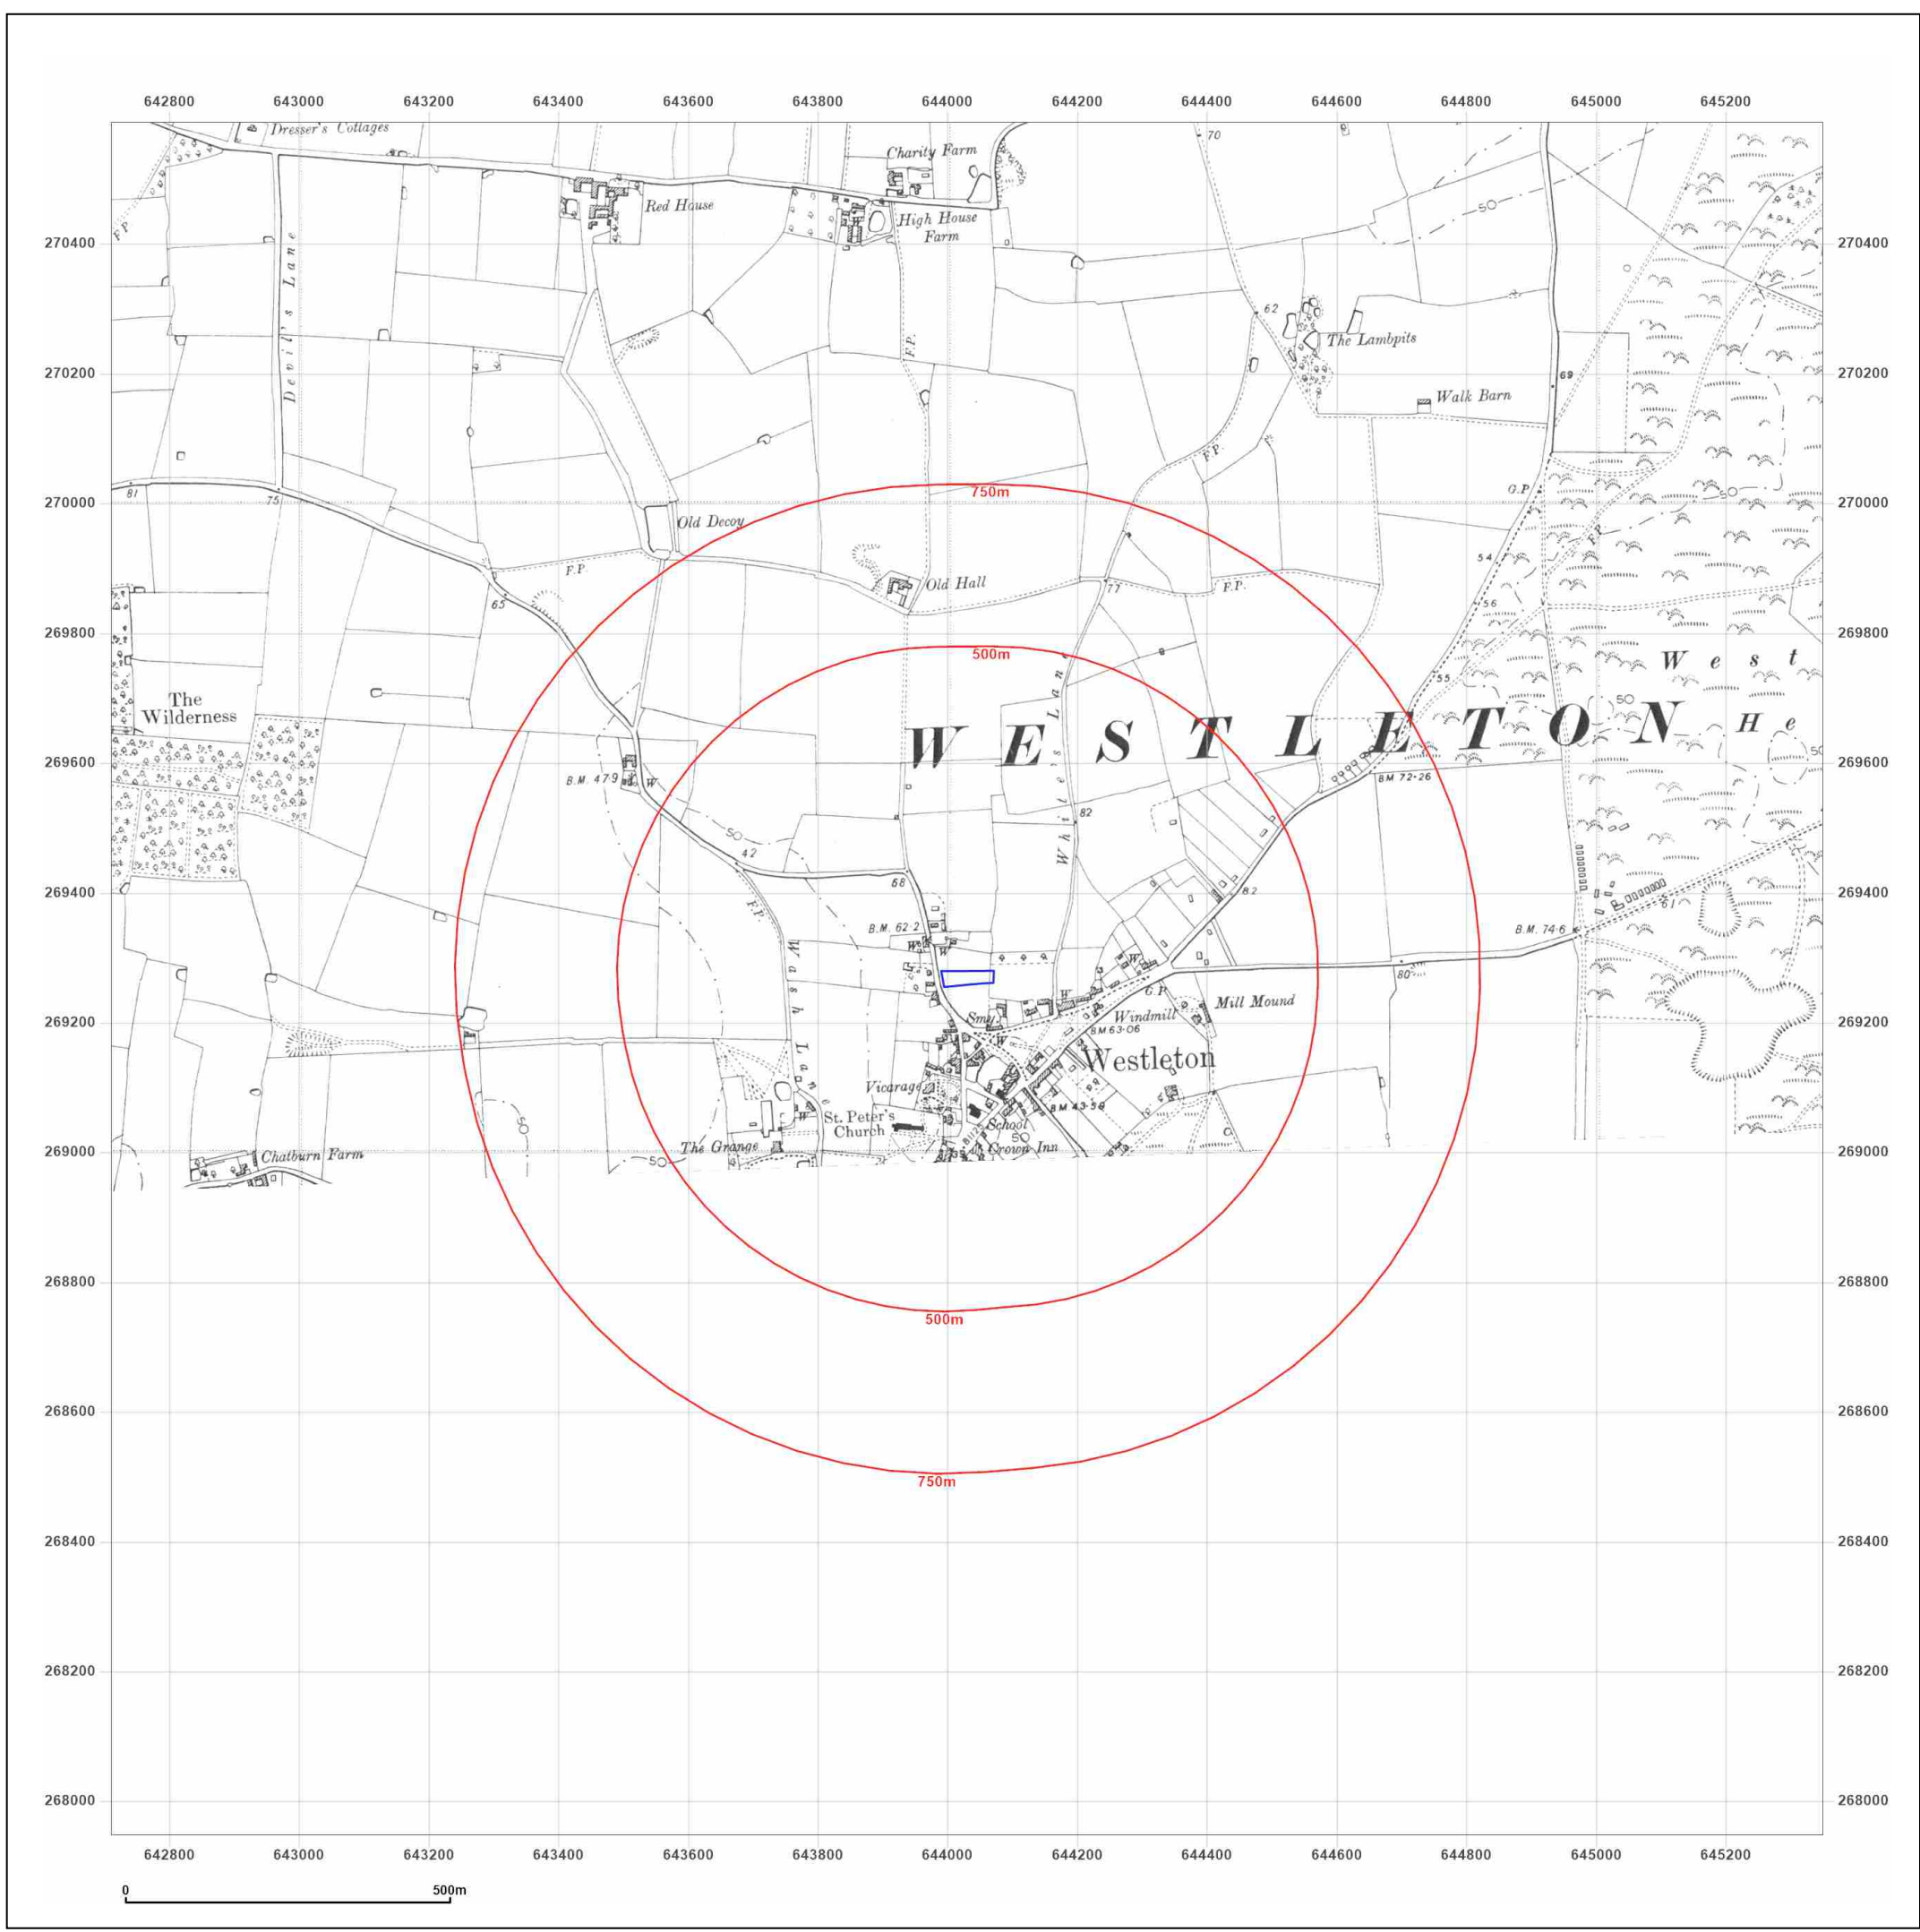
642800 643000 643200 643400 643600 643800 644000 644200 644400 644600 644800 645000 645200

270400
270200
270000
269800
269600
269400
269200
269000
268800
268600
268400
268200
268000

Dresser's Cottages
Charity Farm
Red House
High House Farm
70
F.P.
Devil's Lane
F.P.
62
The Lambpits
Walk Barn
69
F.P.
81
75
G.P.
750m
Old Decoy
Old Hall
77
F.P.
54
F.P.
65
56
500m
The Wilderness
Whites Lane
55
W e s t
W E S T L E T O N
H e
B.M. 47·9
W
BM 72·26
50
82
42
68
F.P.
82
B.M. 62·2
W
Wash Lane
B.M. 74·6
80
W
G.P.
Mill Mound
Smy
Windmill
BM 63·06
W
Westleton
Vicarage
W
St. Peter's Church
BM 43·59
School
The Grange
Crown Inn
Chatburn Farm
50
50
500m
750m

642800 643000 643200 643400 643600 643800 644000 644200 644400 644600 644800 645000 645200

0 500m